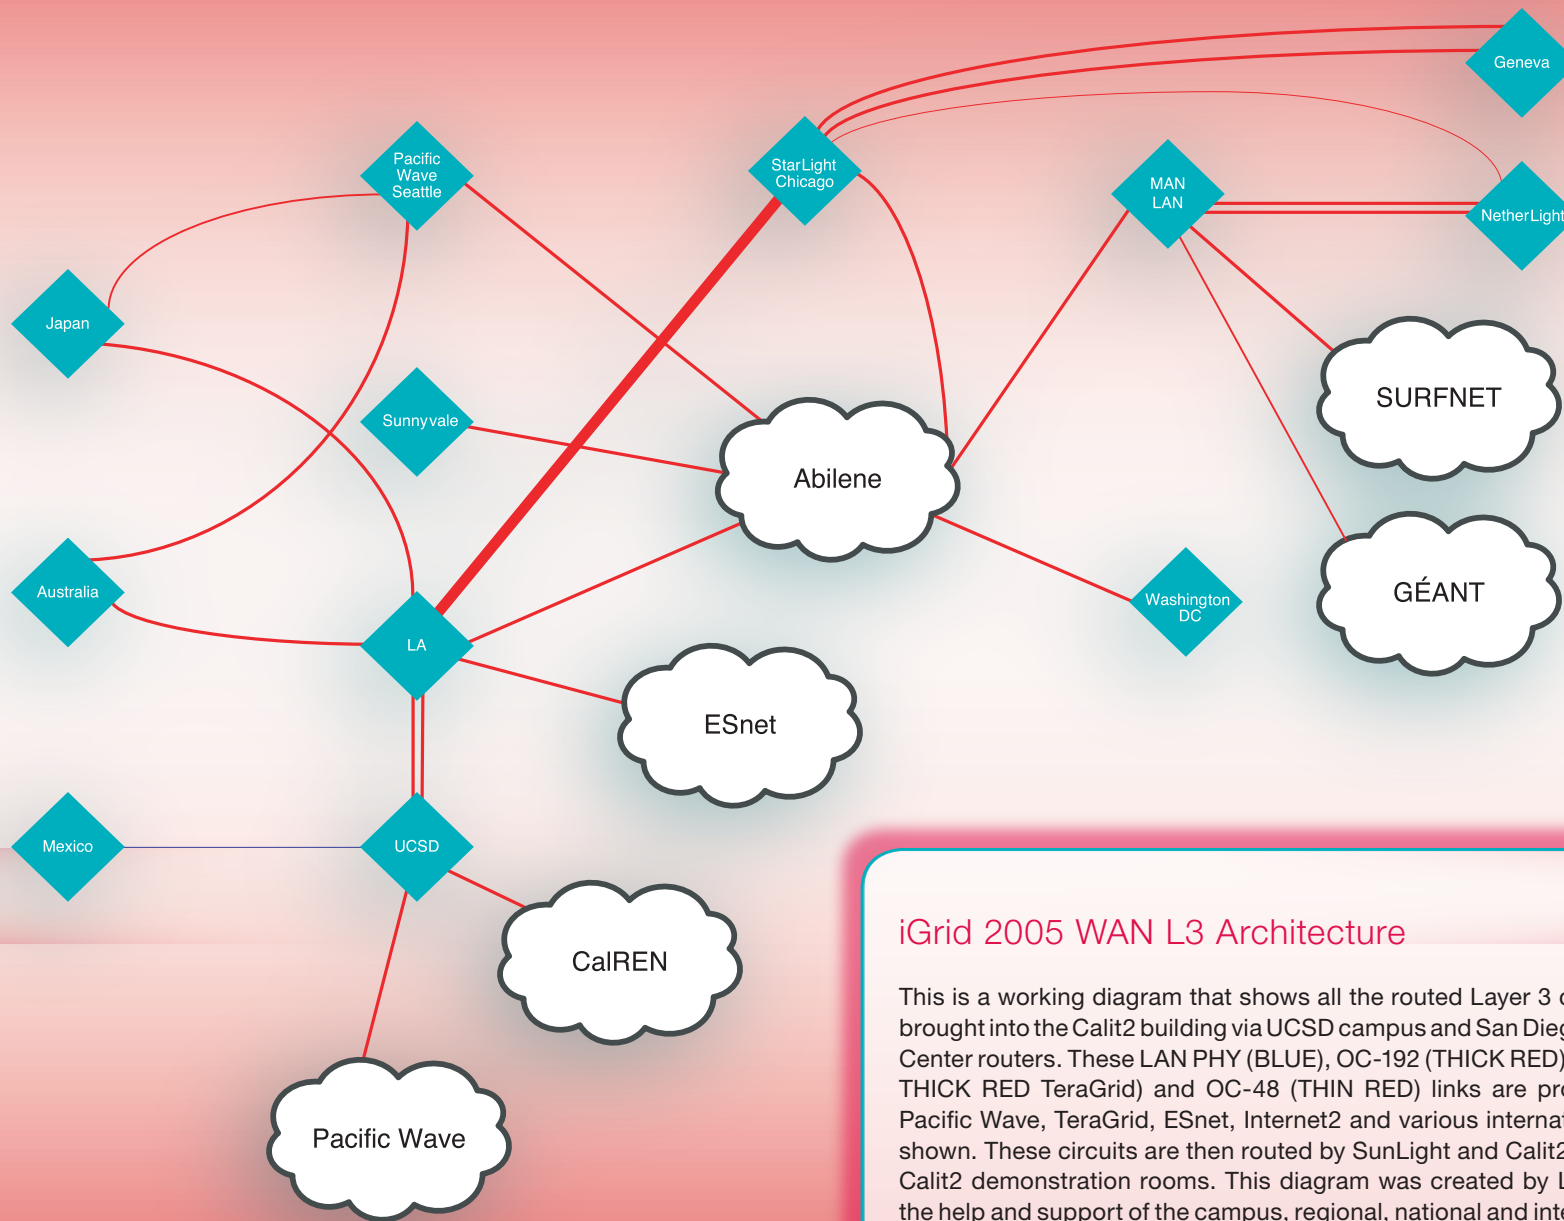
Geneva

StarLight Chicago

Pacific Wave Seattle

MAN LAN

NetherLight

Japan

SURFNET

Sunnyvale

Abilene

GÉANT

Australia

Washington DC

LA

ESnet

Mexico

UCSD

CalREN

Pacific Wave

iGrid 2005 WAN L3 Architecture

This is a working diagram that shows all the routed Layer 3 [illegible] brought into the Calit2 building via UCSD campus and San Dieg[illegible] Center routers. These LAN PHY (BLUE), OC-192 (THICK RED) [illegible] THICK RED TeraGrid) and OC-48 (THIN RED) links are pr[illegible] Pacific Wave, TeraGrid, ESnet, Internet2 and various internat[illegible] shown. These circuits are then routed by SunLight and Calit2 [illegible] Calit2 demonstration rooms. This diagram was created by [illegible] the help and support of the campus, regional, national and inte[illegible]